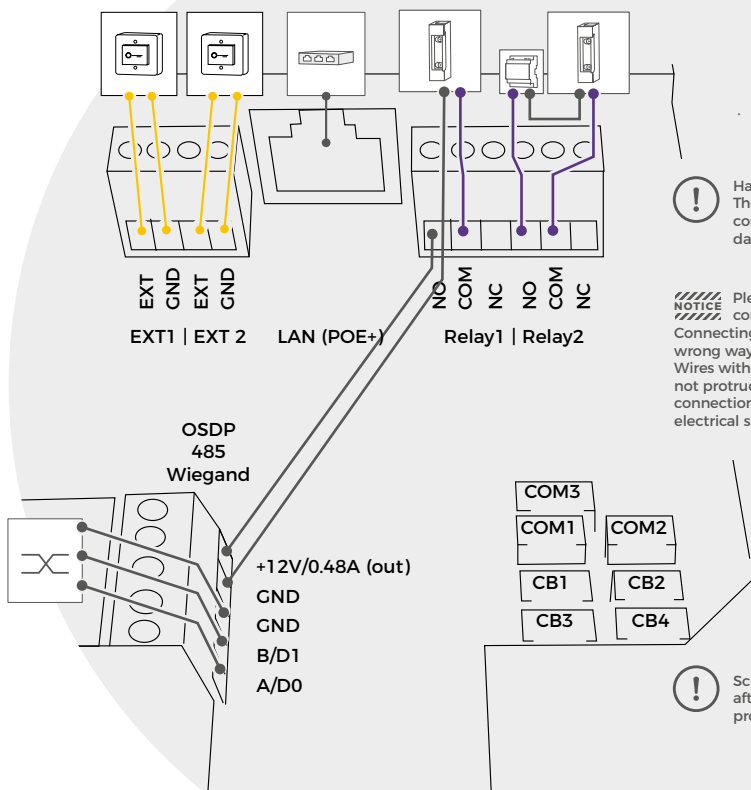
EXT GND EXT GND

EXT1 | EXT 2

LAN (POE+)

NO COM NC NO COM NC

Relay1 | Relay2

Ha
Th
co
da

NOTICE Ple
co
Connecting
wrong way
Wires with
not protrud
connection
electrical s

OSDP
485
Wiegand

+12V/0.48A (out)
GND
GND
B/D1
A/D0

COM3
COM1
COM2
CB1
CB2
CB3
CB4

Sc
aft
pro